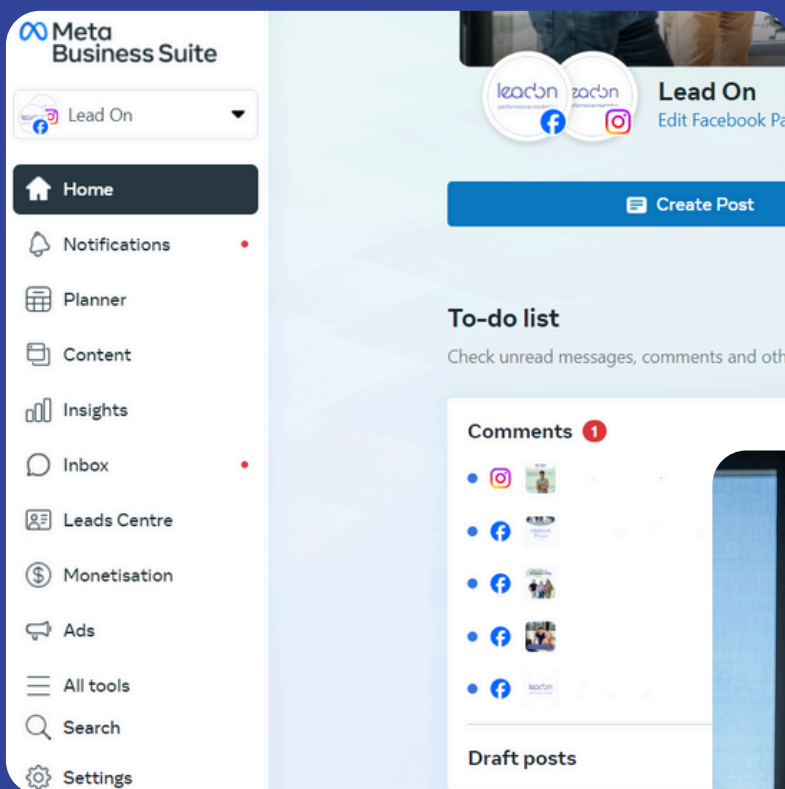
Meta Business Suite

Lead On

Home
Notifications
Planner
Content
Insights
Inbox
Leads Centre
Monetisation
Ads
All tools
Search
Settings

leadon
leadon

Lead On
Edit Facebook Pa

Create Post

To-do list
Check unread messages, comments and oth

Comments 1

leadon

Draft posts